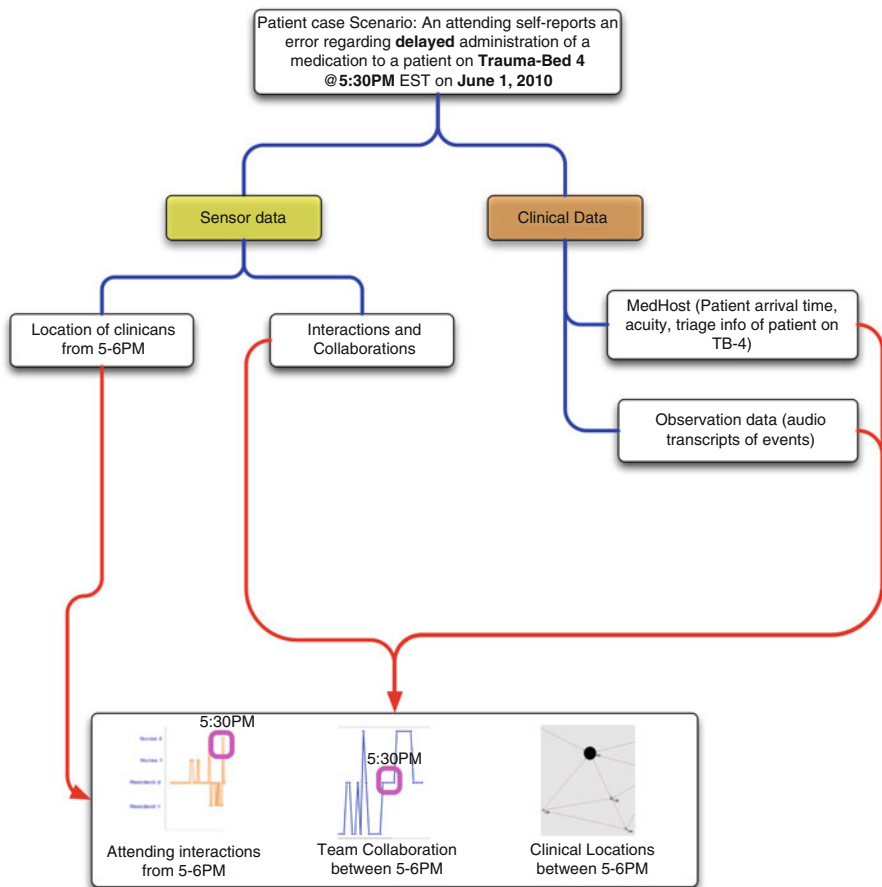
Patient case Scenario: An attending self-reports an error regarding **delayed** administration of a medication to a patient on **Trauma-Bed 4** @**5:30PM** EST on **June 1, 2010**

Sensor data

Clinical Data

Location of clinicans from 5-6PM

Interactions and Collaborations

MedHost (Patient arrival time, acuity, triage info of patient on TB-4)

Observation data (audio transcripts of events)

5:30PM

Nurse 2

Nurse 1

Resident 2

Resident 1

5:30PM

Attending interactions from 5-6PM

Team Collaboration between 5-6PM

Clinical Locations between 5-6PM